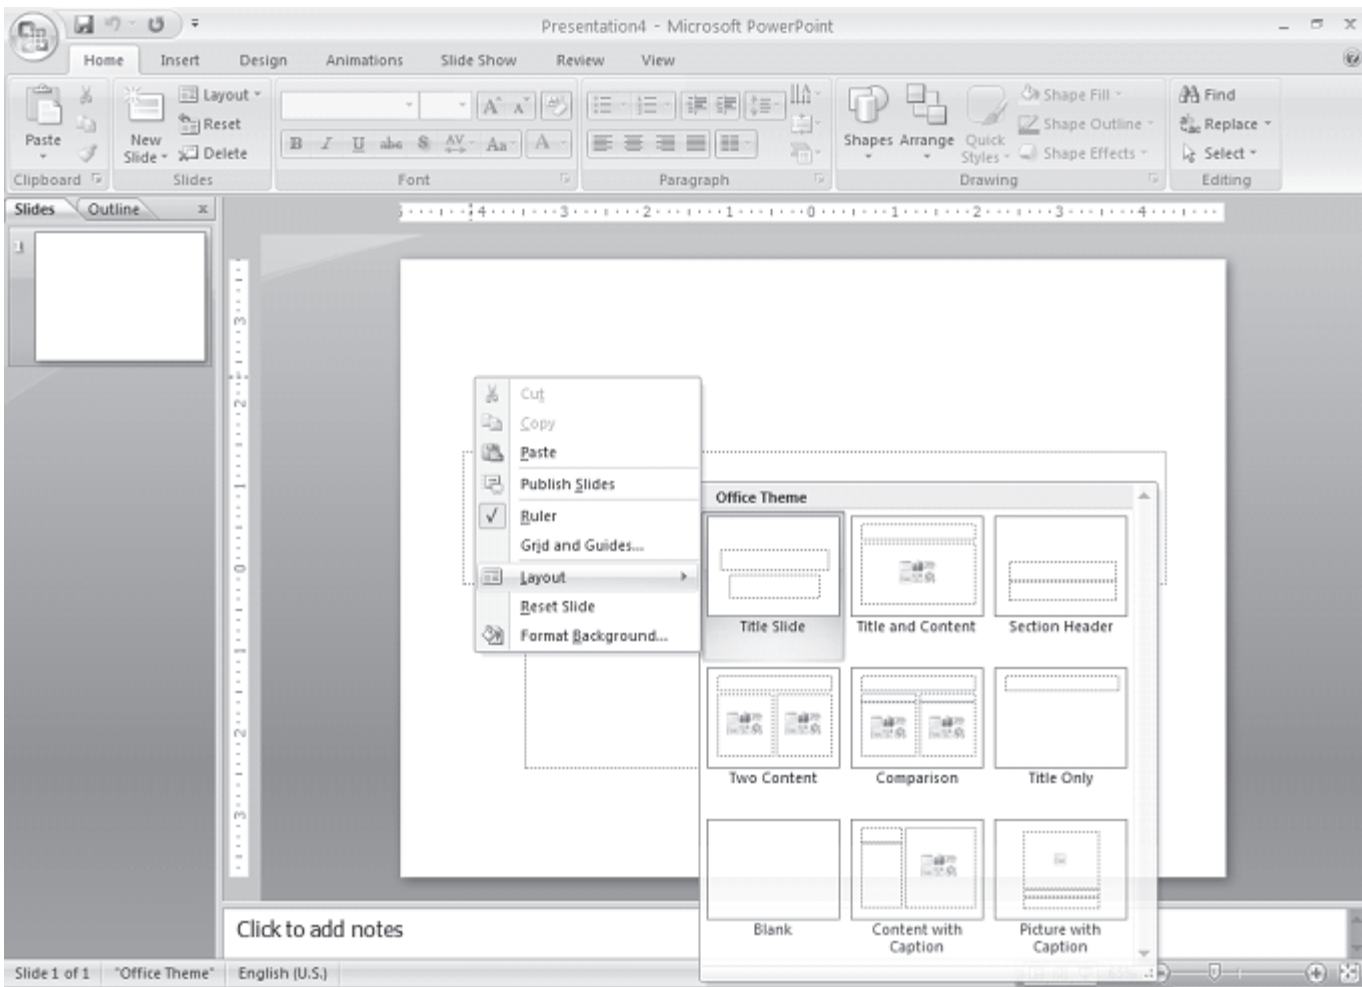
Presentation4 - Microsoft PowerPoint

Home Insert Design Animations Slide Show Review View

Paste
Clipboard

New Slide
Layout
Reset
Delete
Slides

Font

Paragraph

Shapes Arrange Quick Styles
Shape Fill
Shape Outline
Shape Effects
Drawing

Find
Replace
Select
Editing

Slides Outline

1

Cut
Copy
Paste
Publish Slides
Ruler
Grid and Guides...
Layout
Reset Slide
Format Background...

Office Theme

Title Slide
Title and Content
Section Header
Two Content
Comparison
Title Only
Blank
Content with Caption
Picture with Caption

Click to add notes

Slide 1 of 1 "Office Theme" English (U.S.)